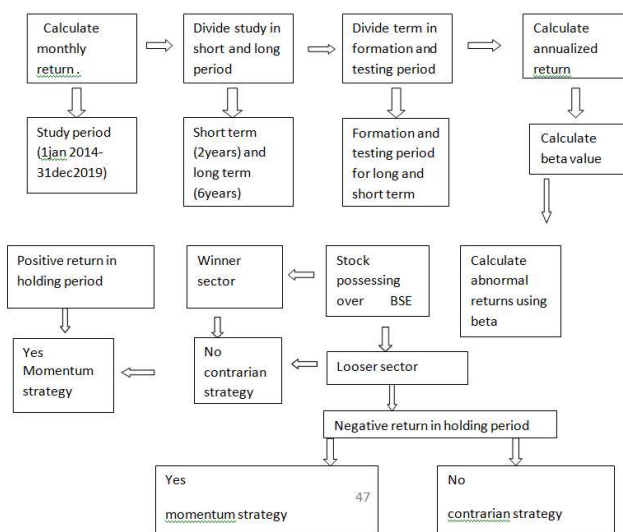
Calculate monthly return.

Divide study in short and long period

Divide term in formation and testing period

Calculate annualized return

Study period (1jan 2014-31dec2019)

Short term (2years) and long term (6years)

Formation and testing period for long and short term

Calculate beta value

Calculate abnormal returns using beta

Stock possessing over BSE

Winner sector

Positive return in holding period

Yes Momentum strategy

No contrarian strategy

Looser sector

Negative return in holding period

Yes momentum strategy

47

No contrarian strategy